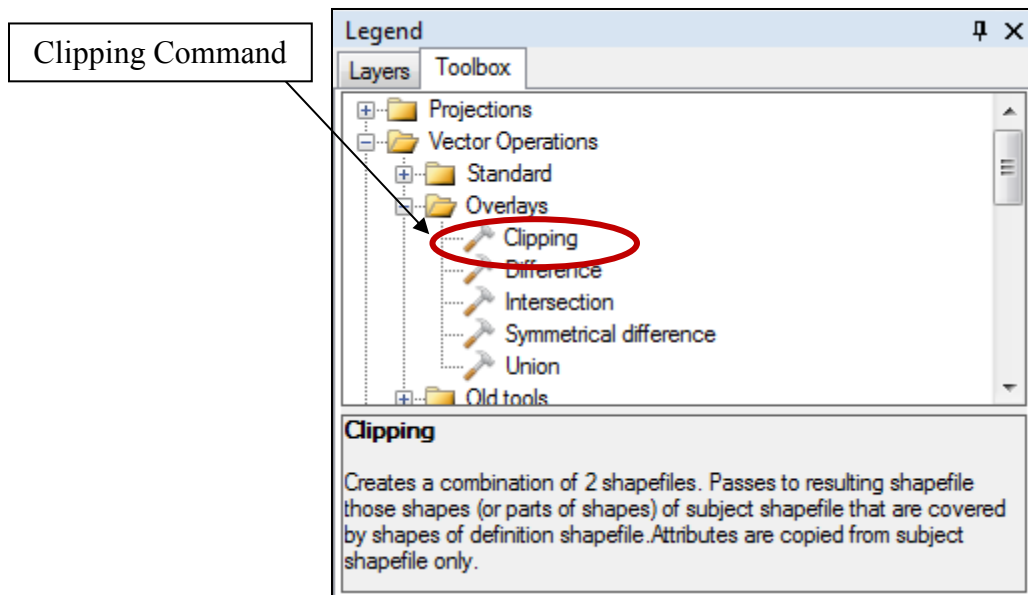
Clipping Command

Legend

Layers Toolbox

Projections
Vector Operations
Standard
Overlays
Clipping
Difference
Intersection
Symmetrical difference
Union
Old tools

Clipping

Creates a combination of 2 shapefiles. Passes to resulting shapefile those shapes (or parts of shapes) of subject shapefile that are covered by shapes of definition shapefile.Attributes are copied from subject shapefile only.